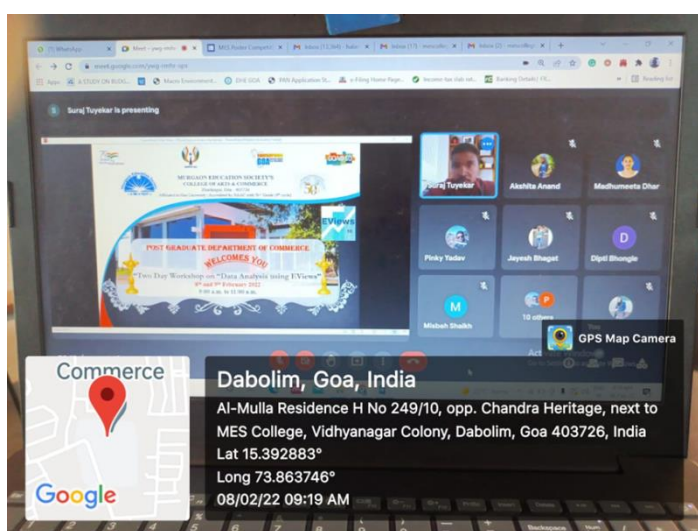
(1) WhatsApp
Meet - ywg-mthr
MES Roster Computer
Inbox (13,364)
Inbox (17)
Inbox (2)

meet.google.com/ywg-mthr-spx

Apps
A STUDY ON BUDG...
Macro Environment...
DHE GOA
PAN Application St...
e-Filing Home Page...
Income tax slab rat...
Banking Details | FE...
Reading list

Suraj Tuyekar is presenting

MURGAON EDUCATION SOCIETY'S
COLLEGE OF ARTS & COMMERCE

EViews

POST GRADUATE DEPARTMENT OF COMMERCE
WELCOMES YOU
"Two Day Workshop on "Data Analysis using EViews"
8th and 9th February 2022
9:00 a.m. to 11:00 a.m.

Suraj Tuyekar
Akshita Anand
Madhumeeta Dhar
Pinky Yadav
Jayesh Bhagat
Dipti Bhongle
Misbah Shaikh
10 others

GPS Map Camera

Commerce

Google

Dabolim, Goa, India
Al-Mulla Residence H No 249/10, opp. Chandra Heritage, next to MES College, Vidhyanagar Colony, Dabolim, Goa 403726, India
Lat 15.392883°
Long 73.863746°
08/02/22 09:19 AM